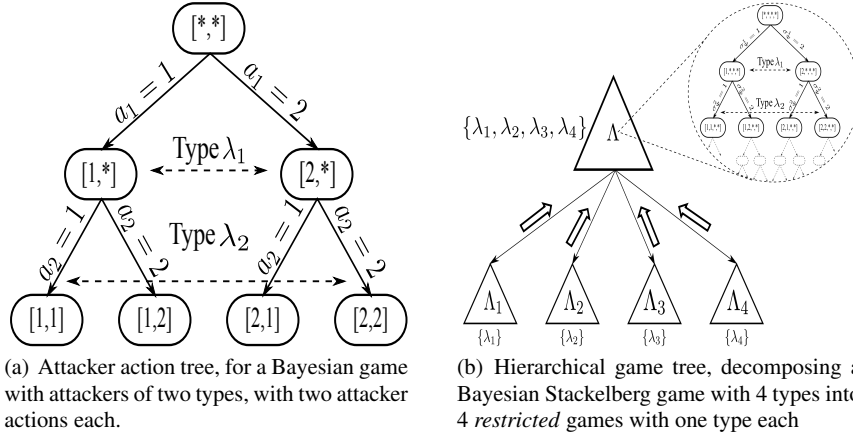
[*,*]

$a_1 = 1$

$a_1 = 2$

Type $\lambda_1$

[1,*]

[2,*]

$a_2 = 1$

$a_2 = 2$

Type $\lambda_2$

$a_2 = 1$

$a_2 = 2$

[1,1]

[1,2]

[2,1]

[2,2]

(a) Attacker action tree, for a Bayesian game with attackers of two types, with two attacker actions each.

$\{\lambda_1, \lambda_2, \lambda_3, \lambda_4\}$

$\Lambda$

[*,*]

Type $\lambda_1$

[1,*]

[2,*]

Type $\lambda_2$

[1,1]

[1,2]

[2,1]

[2,2]

$\Lambda_1$

$\{\lambda_1\}$

$\Lambda_2$

$\{\lambda_2\}$

$\Lambda_3$

$\{\lambda_3\}$

$\Lambda_4$

$\{\lambda_4\}$

(b) Hierarchical game tree, decomposing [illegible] Bayesian Stackelberg game with 4 types int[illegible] 4 *restricted* games with one type each